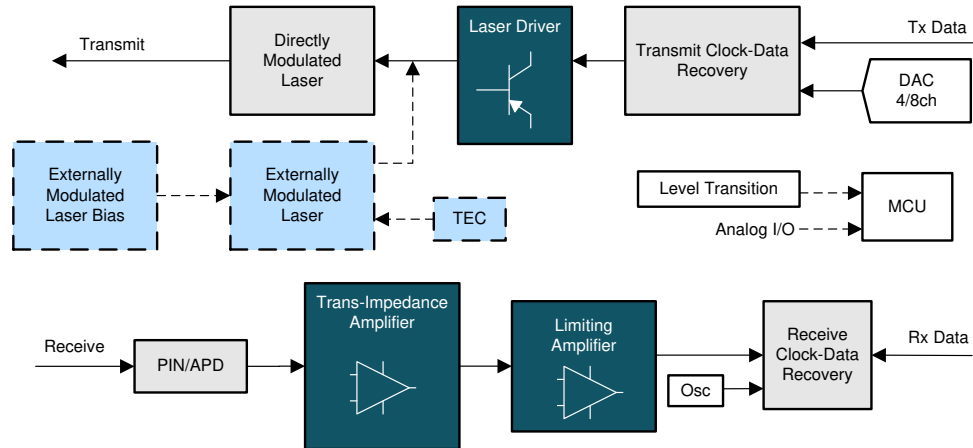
Transmit

Directly Modulated Laser

Laser Driver

Transmit Clock-Data Recovery

Tx Data

DAC 4/8ch

Externally Modulated Laser Bias

Externally Modulated Laser

TEC

Level Transition

Analog I/O

MCU

Receive

PIN/APD

Trans-Impedance Amplifier

Limiting Amplifier

Osc

Receive Clock-Data Recovery

Rx Data